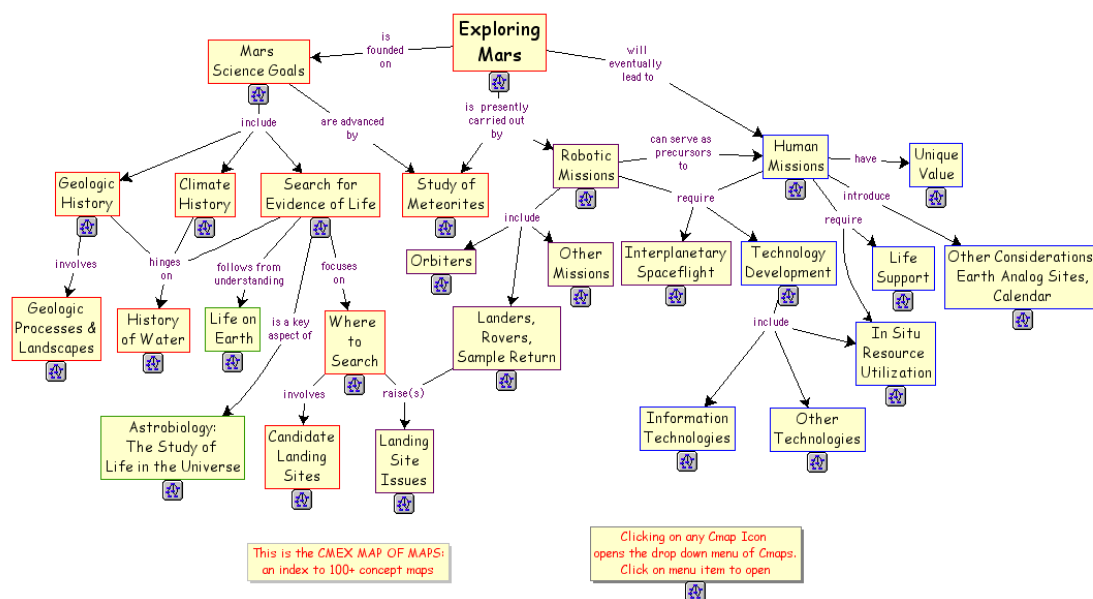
Exploring Mars

is founded on

will eventually lead to

Mars Science Goals

is presently carried out by

are advanced by

include

Robotic Missions

can serve as precursors to

Human Missions

have

Unique Value

Geologic History

Climate History

Search for Evidence of Life

Study of Meteorites

include

require

introduce

require

involves

hinges on

follows from understanding

focuses on

Orbiters

Other Missions

Interplanetary Spaceflight

Technology Development

Life Support

Other Considerations Earth Analog Sites, Calendar

Geologic Processes & Landscapes

History of Water

Life on Earth

is a key aspect of

Where to Search

Landers, Rovers, Sample Return

include

In Situ Resource Utilization

involves

raise(s)

Astrobiology: The Study of Life in the Universe

Candidate Landing Sites

Landing Site Issues

Information Technologies

Other Technologies

This is the CMEX MAP OF MAPS: an index to 100+ concept maps

Clicking on any Cmap Icon opens the drop down menu of Cmaps. Click on menu item to open